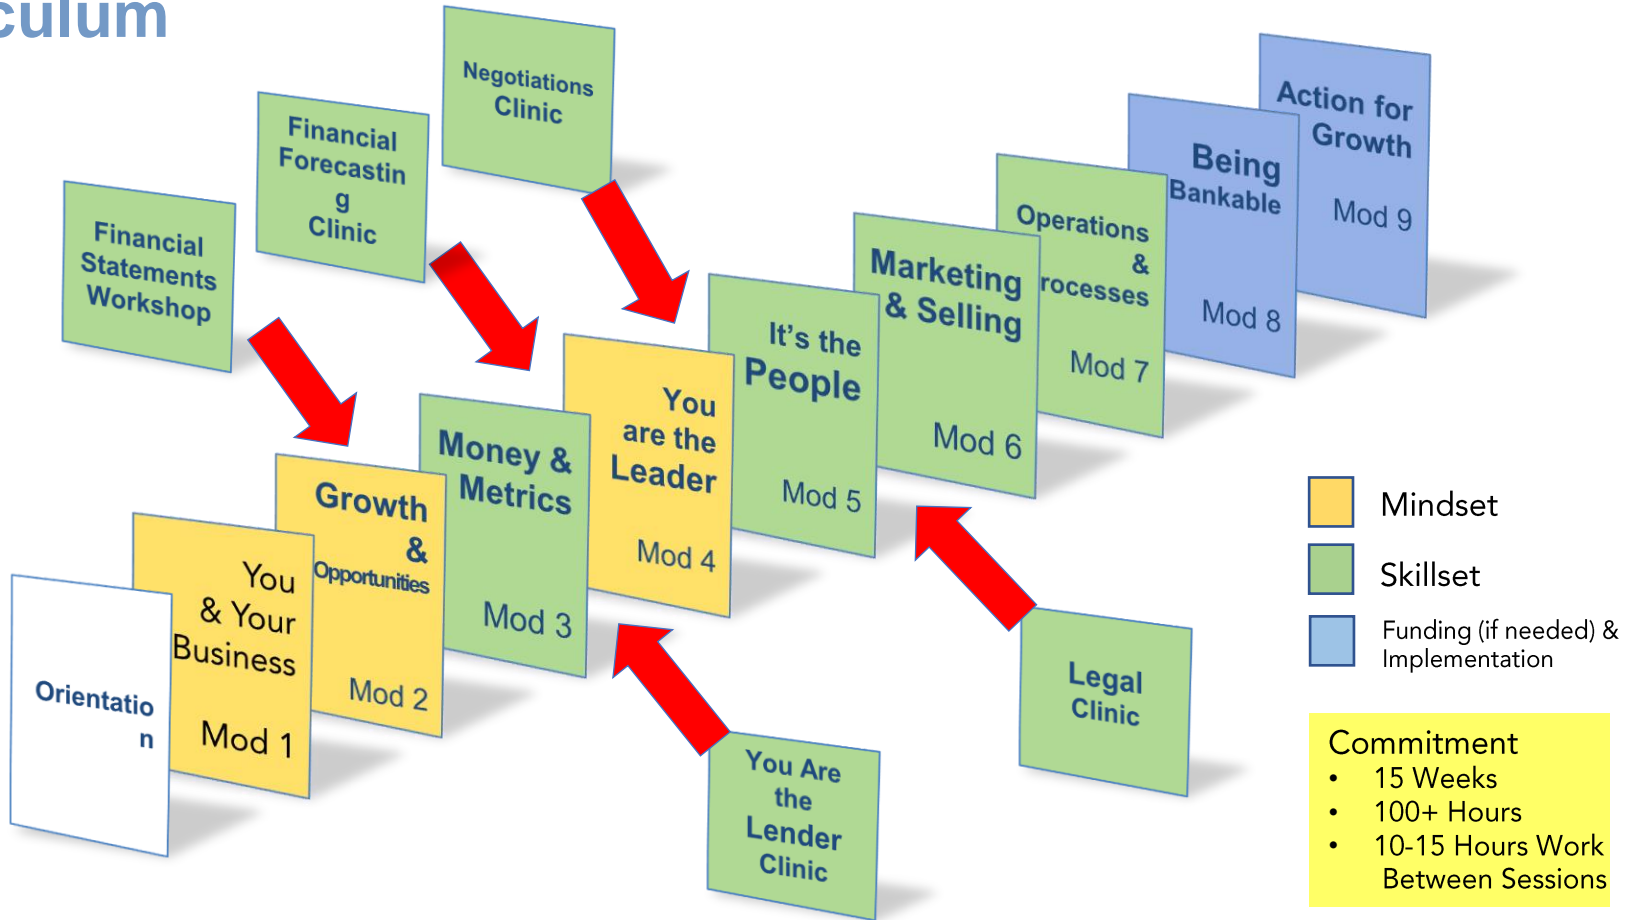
culum

Negotiations Clinic

Financial Forecastin g Clinic

Financial Statements Workshop

Action for Growth
Mod 9

Being Bankable
Mod 8

Operations & rocesses
Mod 7

Marketing & Selling
Mod 6

It's the People
Mod 5

You are the Leader
Mod 4

Money & Metrics
Mod 3

Growth & Opportunities
Mod 2

You & Your Business
Mod 1

Orientatio n

You Are the Lender Clinic

Legal Clinic

Mindset

Skillset

Funding (if needed) & Implementation

Commitment
• 15 Weeks
• 100+ Hours
• 10-15 Hours Work Between Sessions